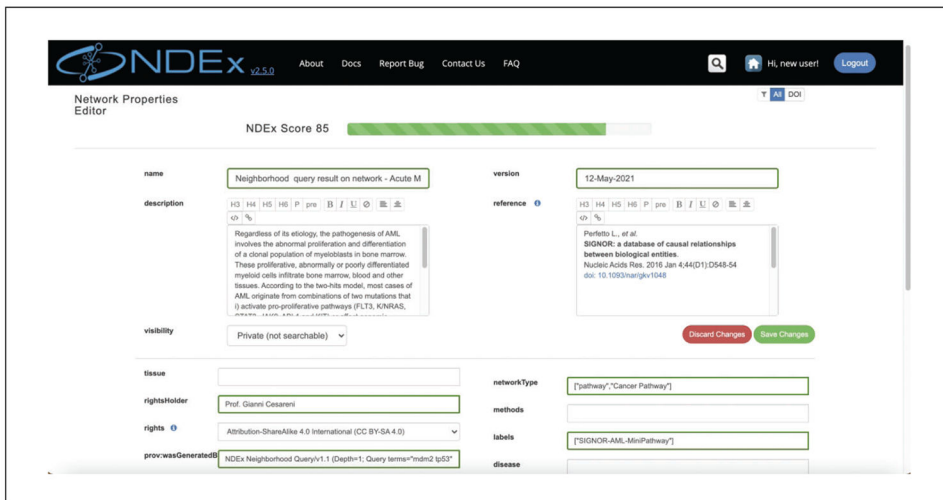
NDEx v2.5.0 About Docs Report Bug Contact Us FAQ

Hi, new user! Logout

Network Properties Editor

All DOI

NDEx Score 85

name
Neighborhood query result on network - Acute M

version
12-May-2021

description
H3 H4 H5 H6 P pre B I U

Regardless of its etiology, the pathogenesis of AML involves the abnormal proliferation and differentiation of a clonal population of myeloblasts in bone marrow. These proliferative, abnormally or poorly differentiated myeloid cells infiltrate bone marrow, blood and other tissues. According to the two-hits model, most cases of AML originate from combinations of two mutations that i) activate pro-proliferative pathways (FLT3, K/NRAS,

reference
H3 H4 H5 H6 P pre B I U

Perfetto L., et al.
SIGNOR: a database of causal relationships between biological entities.
Nucleic Acids Res. 2016 Jan 4;44(D1):D548-54
doi: 10.1093/nar/gkv1048

visibility
Private (not searchable)

Discard Changes Save Changes

tissue

rightsHolder
Prof. Gianni Cesareni

rights
Attribution-ShareAlike 4.0 International (CC BY-SA 4.0)

prov:wasGeneratedB
NDEx Neighborhood Query/v1.1 (Depth=1; Query terms="mdm2 tp53"

networkType
["pathway","Cancer Pathway"]

methods

labels
["SIGNOR-AML-MiniPathway"]

disease